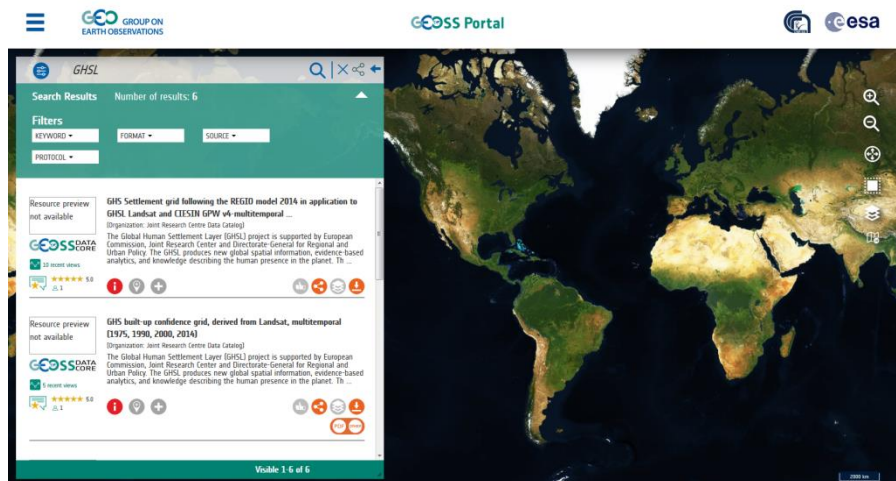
GEO GROUP ON EARTH OBSERVATIONS

GEOSS Portal

esa

GHSL

Search Results Number of results: 6

Filters

KEYWORD ▾ FORMAT ▾ SOURCE ▾

PROTOCOL ▾

Resource preview not available

GEOSS DATA CORE

10 recent views

5.0

1

GHS Settlement grid following the REGIO model 2014 in application to GHSL Landsat and CIESIN GPW v4-multitemporal ...

(Organization: Joint Research Centre Data Catalog)

The Global Human Settlement Layer (GHSL) project is supported by European Commission, Joint Research Center and Directorate-General for Regional and Urban Policy. The GHSL produces new global spatial information, evidence-based analytics, and knowledge describing the human presence in the planet. Th ...

Resource preview not available

GEOSS DATA CORE

5 recent views

5.0

1

GHS built-up confidence grid, derived from Landsat, multitemporal (1975, 1990, 2000, 2014)

(Organization: Joint Research Centre Data Catalog)

The Global Human Settlement Layer (GHSL) project is supported by European Commission, Joint Research Center and Directorate-General for Regional and Urban Policy. The GHSL produces new global spatial information, evidence-based analytics, and knowledge describing the human presence in the planet. Th ...

PDF

Visible 1-6 of 6

2000 km